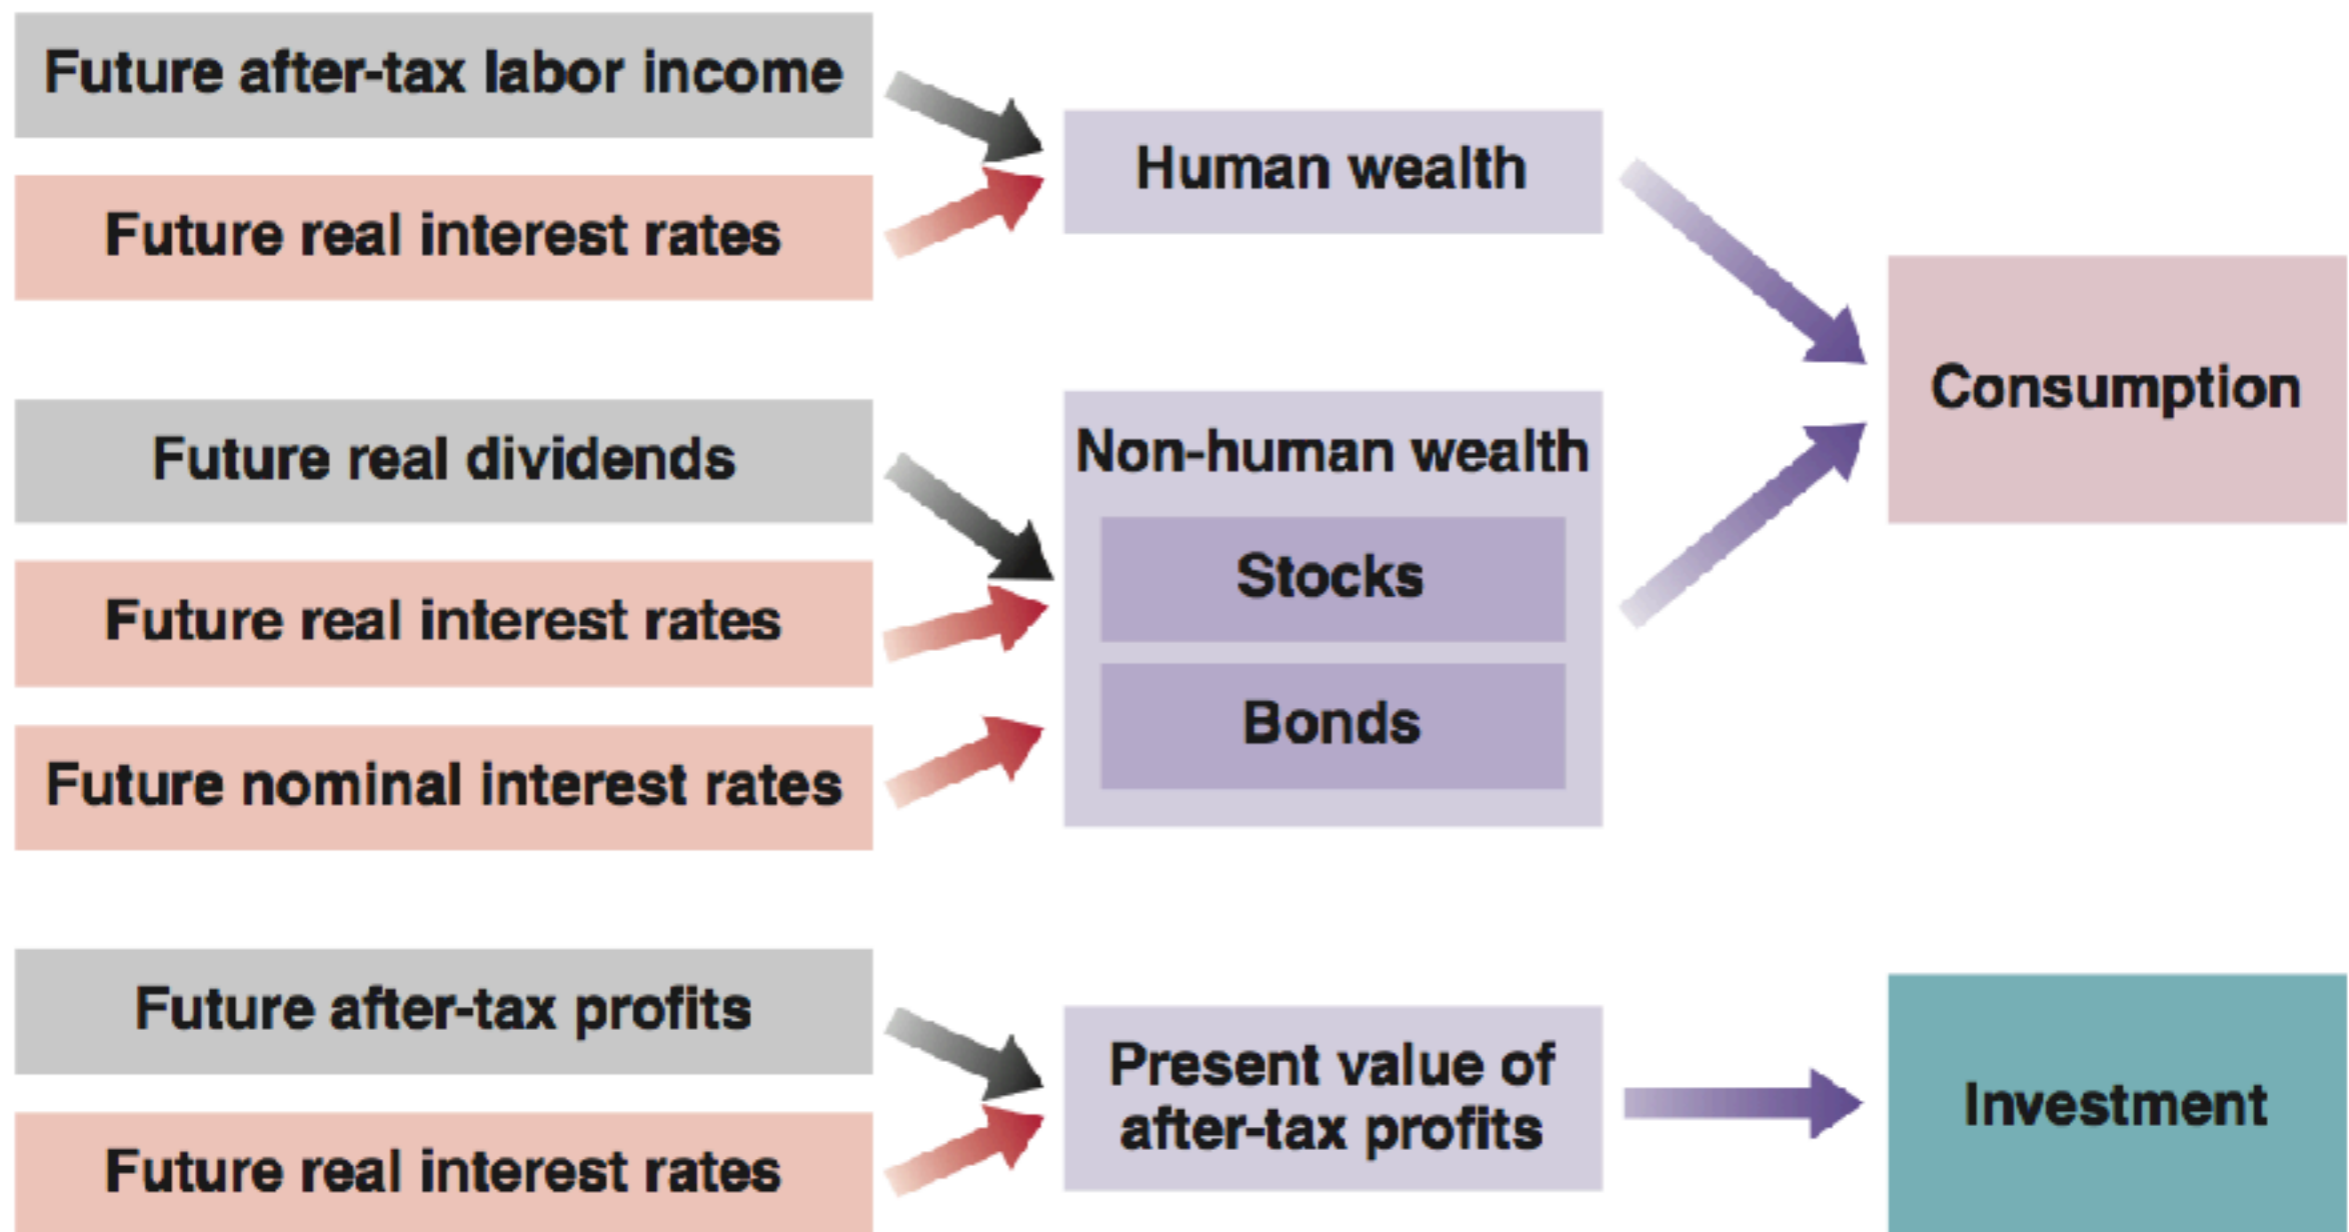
Future after-tax labor income

Future real interest rates

Human wealth

Consumption

Future real dividends

Future real interest rates

Future nominal interest rates

Non-human wealth

Stocks

Bonds

Future after-tax profits

Future real interest rates

Present value of after-tax profits

Investment